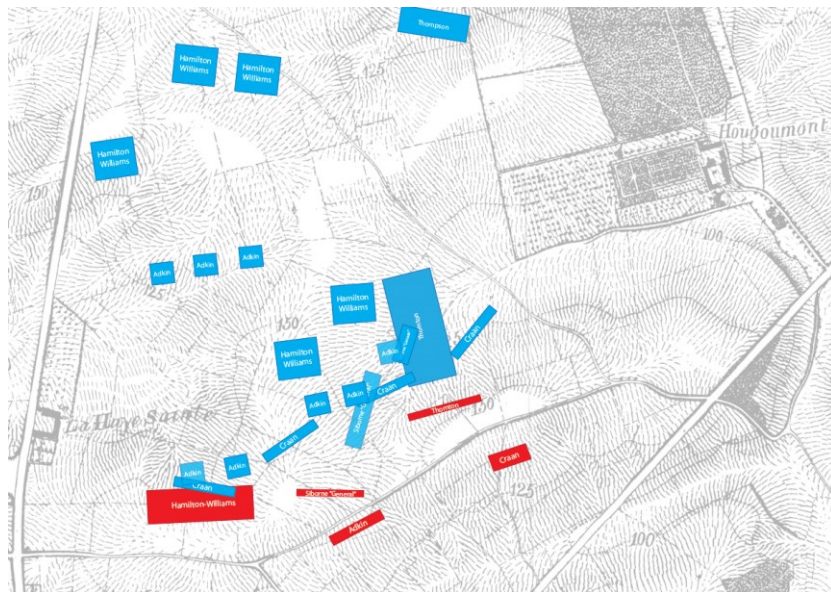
Thompson

Hamilton Williams

Hamilton Williams

125

Hougoumont

Hamilton Williams

150

100

Adkin

Adkin

Adkin

125

Hamilton Williams

Thomson

Craan

150

Hamilton Williams

Adkin

Adkin

Craan

Adkin

Siborne

La Haye Sainte

Thomson

150

Craan

Adkin

Craan

Adkin

Craan

Hamilton-Williams

Siborne "General"

125

Adkin

100